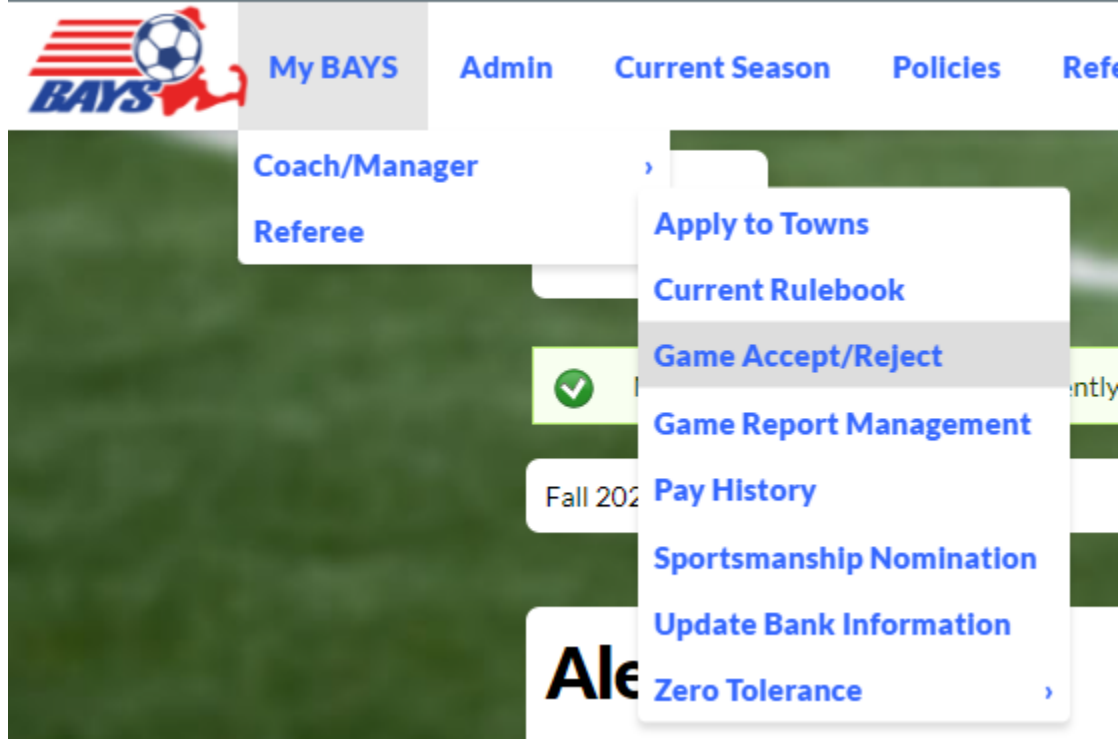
BAYS

My BAYS Admin Current Season Policies Refe

Coach/Manager ›
Referee

Apply to Towns
Current Rulebook
Game Accept/Reject
Game Report Management
Pay History
Sportsmanship Nomination
Update Bank Information
Zero Tolerance ›

ently

Fall 202

Ale